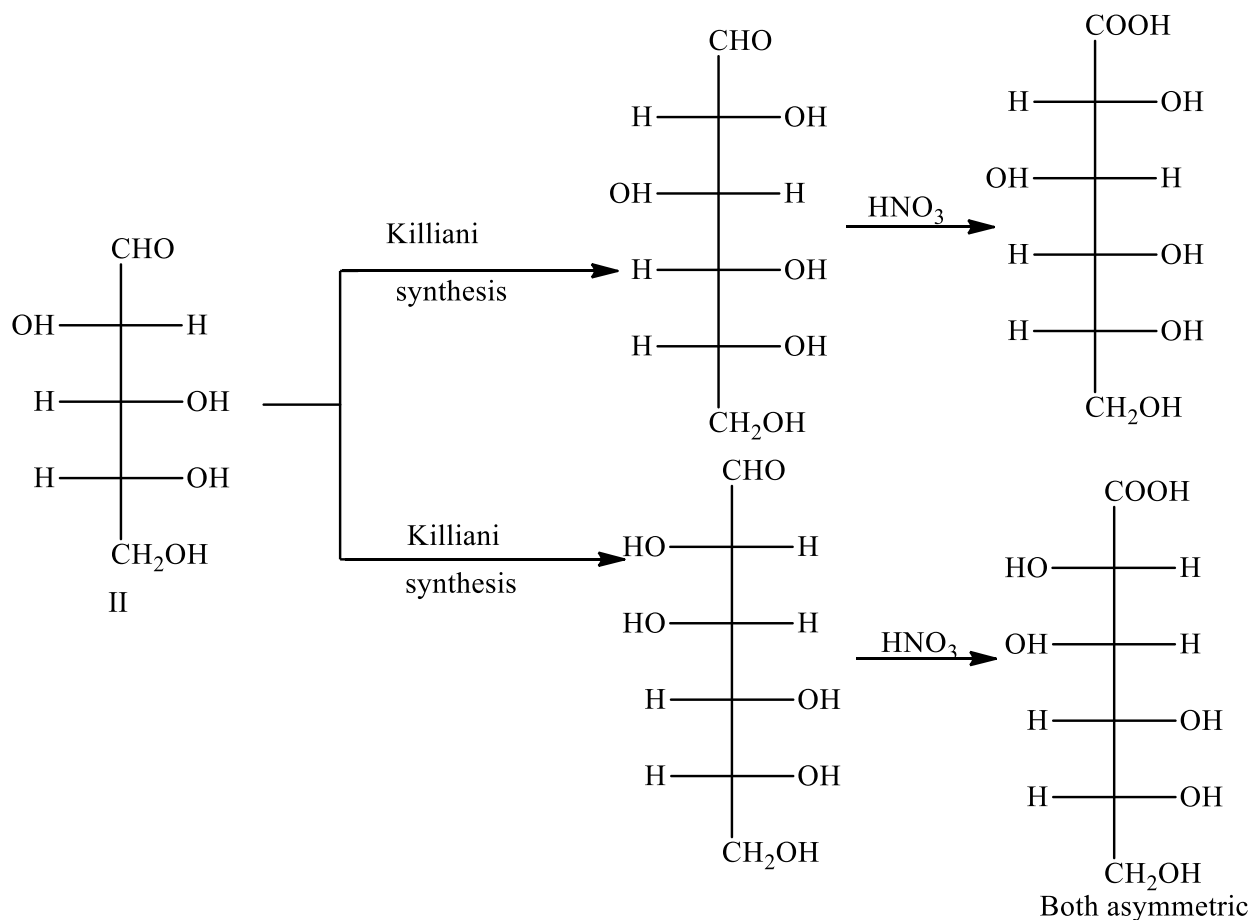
CHO
OH H
H OH
H OH
$CH_2OH$
II

Killiani synthesis

CHO
H OH
OH H
H OH
H OH
$CH_2OH$

$HNO_3$

COOH
H OH
OH H
H OH
H OH
$CH_2OH$

Killiani synthesis

CHO
HO H
HO H
H OH
H OH
$CH_2OH$

$HNO_3$

COOH
HO H
OH H
H OH
H OH
$CH_2OH$
Both asymmetric